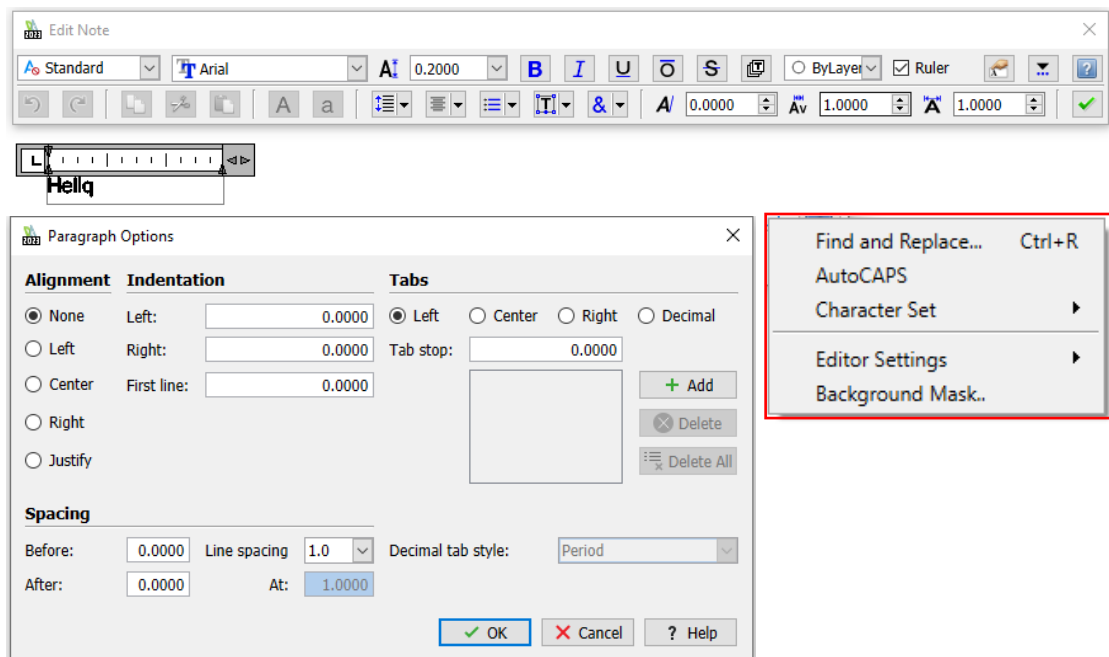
Edit Note

Standard
Arial
0.2000
B
I
U
O
S
ByLayer
Ruler
A
a
&
0.0000
1.0000
1.0000

Hellq

Paragraph Options

Alignment
None
Left
Center
Right
Justify

Indentation
Left: 0.0000
Right: 0.0000
First line: 0.0000

Tabs
Left
Center
Right
Decimal
Tab stop: 0.0000
Add
Delete
Delete All

Spacing
Before: 0.0000
Line spacing 1.0
After: 0.0000
At: 1.0000
Decimal tab style: Period

OK
Cancel
? Help

Find and Replace... Ctrl+R
AutoCAPS
Character Set
Editor Settings
Background Mask..